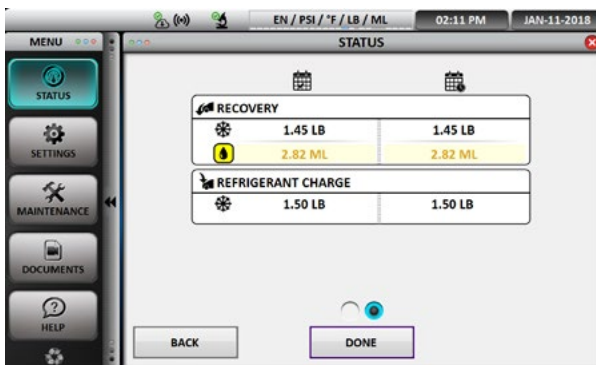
EN / PSI / °F / LB / ML

02:11 PM

JAN-11-2018

MENU

STATUS

STATUS

SETTINGS

MAINTENANCE

DOCUMENTS

HELP

RECOVERY

| | | |
|---|---|---|
| | 1.45 LB | 1.45 LB |
| | 2.82 ML | 2.82 ML |

REFRIGERANT CHARGE

| | | |
|---|---|---|
| | 1.50 LB | 1.50 LB |

BACK

DONE